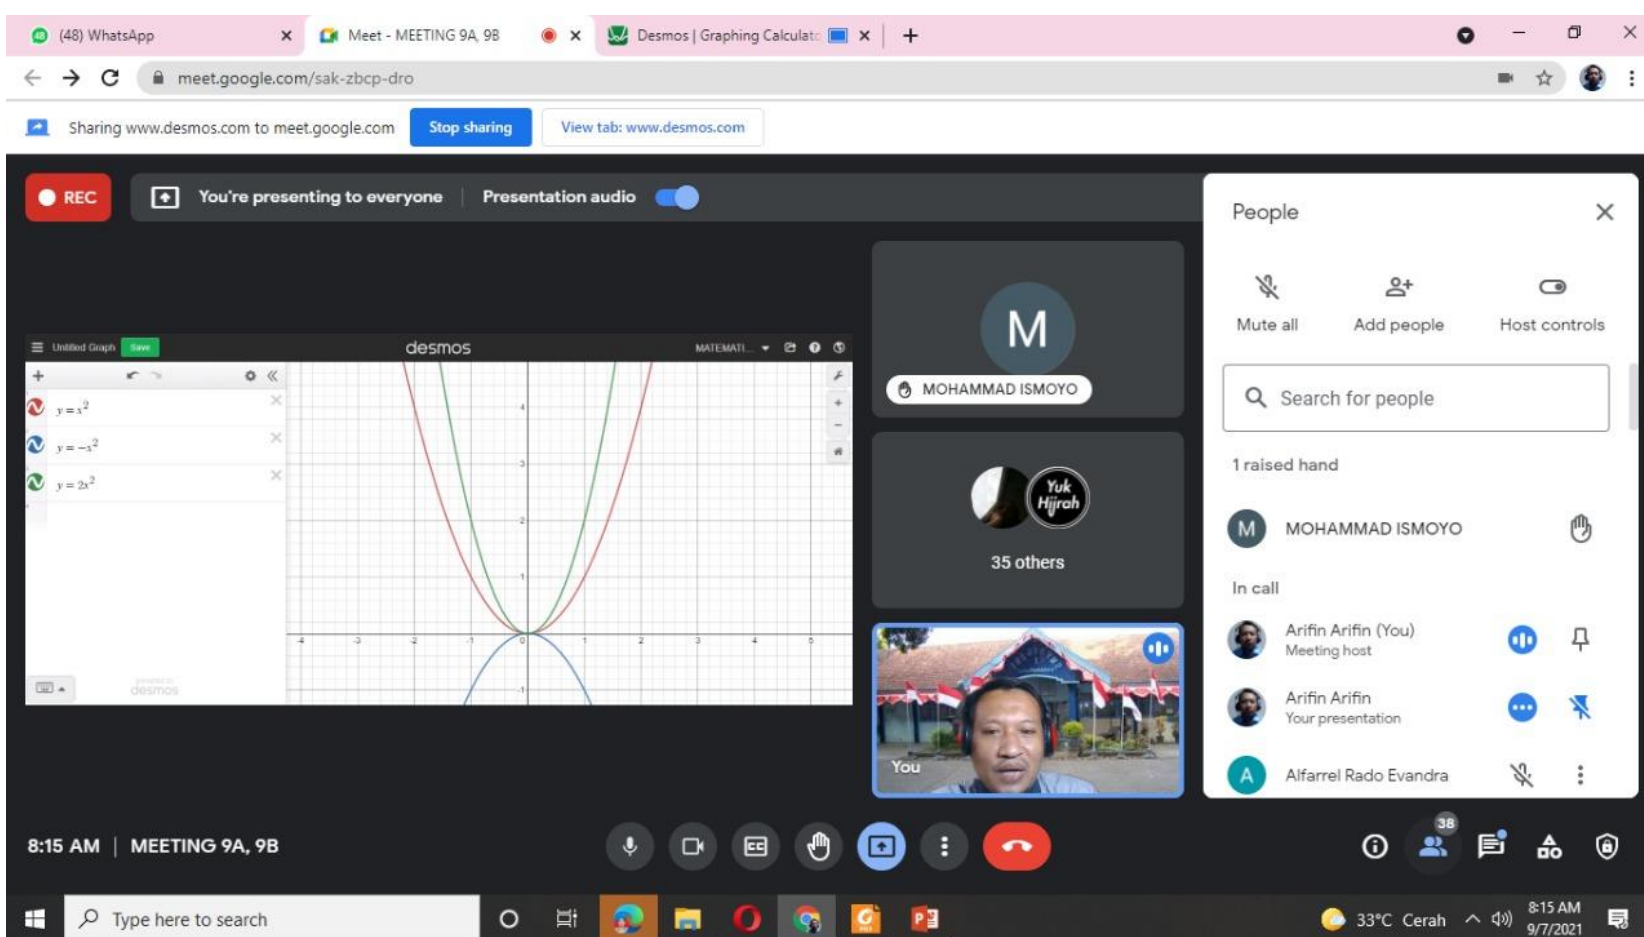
(48) WhatsApp
Meet - MEETING 9A, 9B
Desmos | Graphing Calculato
meet.google.com/sak-zbcp-dro
Sharing www.desmos.com to meet.google.com
Stop sharing
View tab: www.desmos.com

REC
You're presenting to everyone
Presentation audio

Untitled Graph
Save
desmos
MATEMATI...
$y = x^2$
$y = -x^2$
$y = 2x^2$

M
MOHAMMAD ISMOYO
Yuk Hijrah
35 others
You

People
Mute all
Add people
Host controls
Search for people
1 raised hand
MOHAMMAD ISMOYO
In call
Arifin Arifin (You)
Meeting host
Arifin Arifin
Your presentation
Alfarrel Rado Evandra

8:15 AM | MEETING 9A, 9B
38

Type here to search
33°C Cerah
8:15 AM
9/7/2021